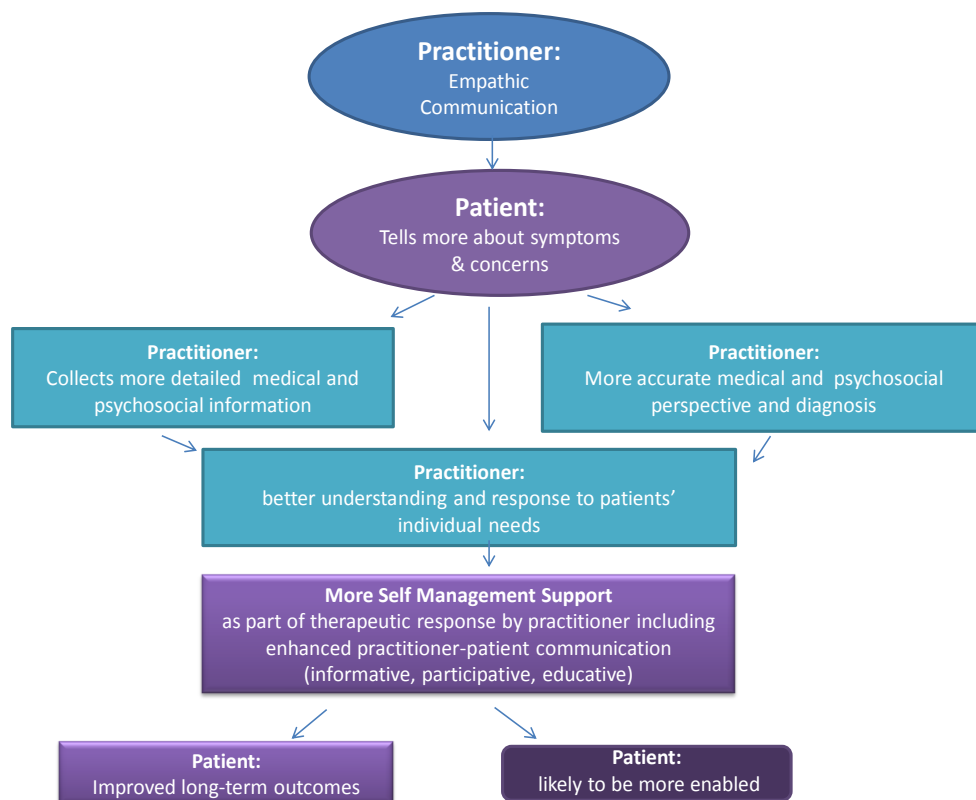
Practitioner:
Empathic Communication

Patient:
Tells more about symptoms & concerns

Practitioner:
Collects more detailed medical and psychosocial information

Practitioner:
More accurate medical and psychosocial perspective and diagnosis

Practitioner:
better understanding and response to patients' individual needs

More Self Management Support
as part of therapeutic response by practitioner including enhanced practitioner-patient communication (informative, participative, educative)

Patient:
Improved long-term outcomes

Patient:
likely to be more enabled